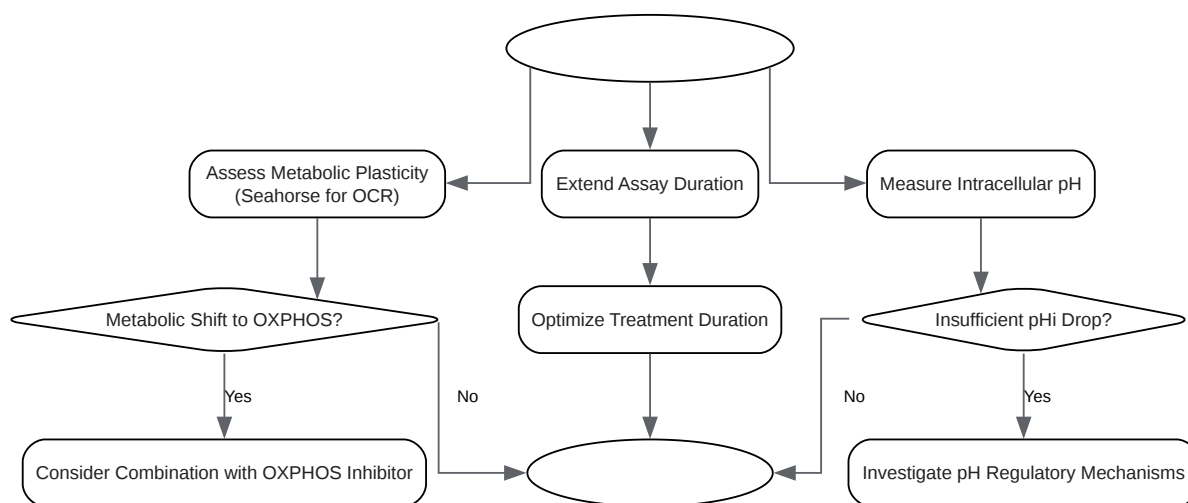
Assess Metabolic Plasticity (Seahorse for OCR)

Extend Assay Duration

Measure Intracellular pH

Metabolic Shift to OXPHOS?

Optimize Treatment Duration

Insufficient pHi Drop?

Yes

No

No

Yes

Consider Combination with OXPHOS Inhibitor

Investigate pH Regulatory Mechanisms